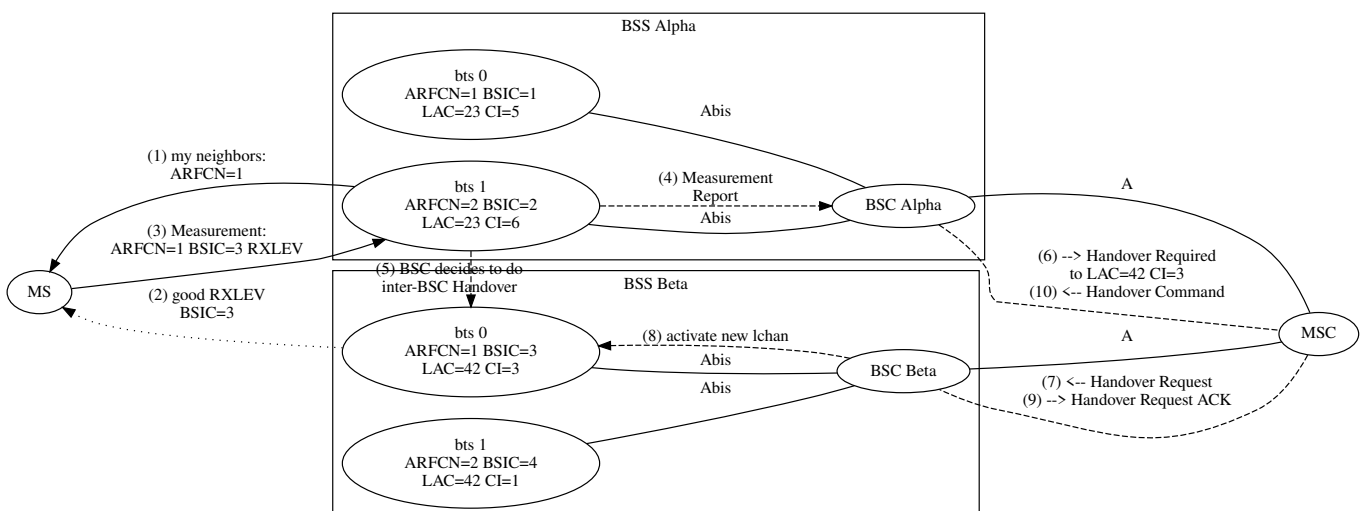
BSS Alpha

bts 0
ARFCN=1 BSIC=1
LAC=23 CI=5

Abis

(1) my neighbors:
ARFCN=1

bts 1
ARFCN=2 BSIC=2
LAC=23 CI=6

(4) Measurement
Report

Abis

BSC Alpha

A

(3) Measurement:
ARFCN=1 BSIC=3 RXLEV

MS

(5) BSC decides to do
inter-BSC Handover

(2) good RXLEV
BSIC=3

BSS Beta

(6) --> Handover Required
to LAC=42 CI=3
(10) <-- Handover Command

bts 0
ARFCN=1 BSIC=3
LAC=42 CI=3

(8) activate new lchan

Abis

Abis

BSC Beta

A

MSC

(7) <-- Handover Request
(9) --> Handover Request ACK

bts 1
ARFCN=2 BSIC=4
LAC=42 CI=1